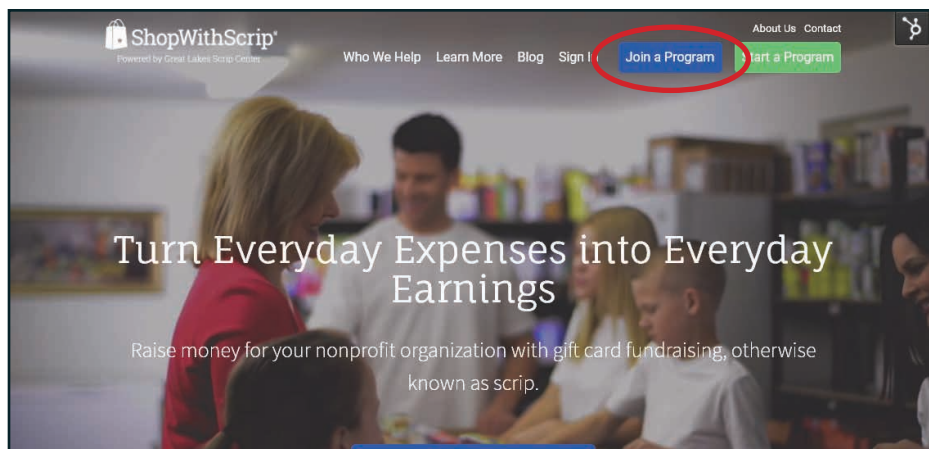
ShopWithScrip®
Powered by Great Lakes Scrip Center

About Us Contact

Who We Help Learn More Blog Sign I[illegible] Join a Program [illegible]tart a Program

Turn Everyday Expenses into Everyday Earnings

Raise money for your nonprofit organization with gift card fundraising, otherwise known as scrip.